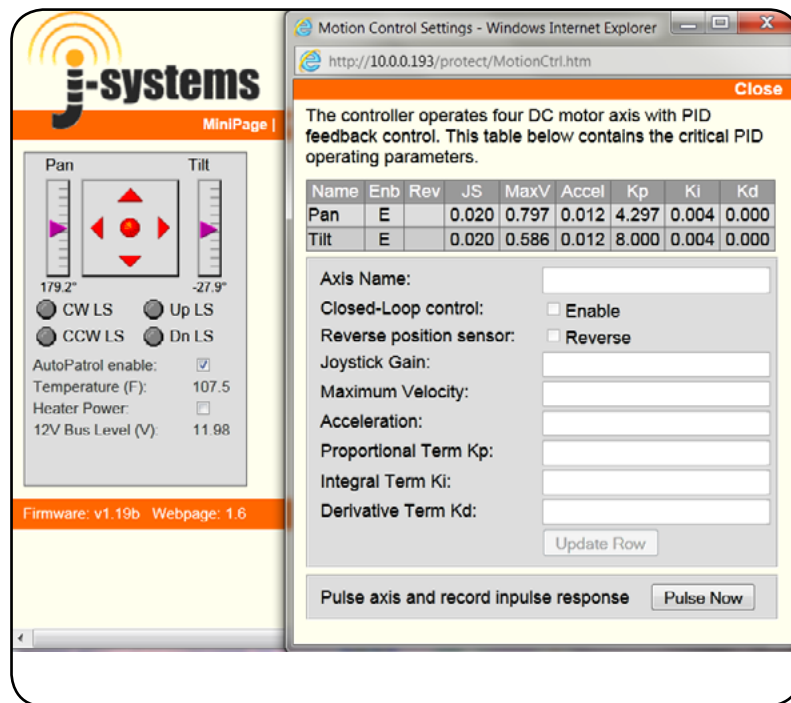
j-systems

MiniPage |

Pan

Tilt

179.2°

-27.9°

CW LS

Up LS

CCW LS

Dn LS

AutoPatrol enable:

Temperature (F): 107.5

Heater Power:

12V Bus Level (V): 11.98

Firmware: v1.19b Webpage: 1.6

Motion Control Settings - Windows Internet Explorer

http://10.0.0.193/protect/MotionCtrl.htm

Close

The controller operates four DC motor axis with PID feedback control. This table below contains the critical PID operating parameters.

| Name | Enb | Rev | JS | MaxV | Accel | Kp | Ki | Kd |
|---|---|---|---|---|---|---|---|---|
| Pan | E | | 0.020 | 0.797 | 0.012 | 4.297 | 0.004 | 0.000 |
| Tilt | E | | 0.020 | 0.586 | 0.012 | 8.000 | 0.004 | 0.000 |

Axis Name:

Closed-Loop control: Enable

Reverse position sensor: Reverse

Joystick Gain:

Maximum Velocity:

Acceleration:

Proportional Term Kp:

Integral Term Ki:

Derivative Term Kd:

Update Row

Pulse axis and record inpulse response

Pulse Now